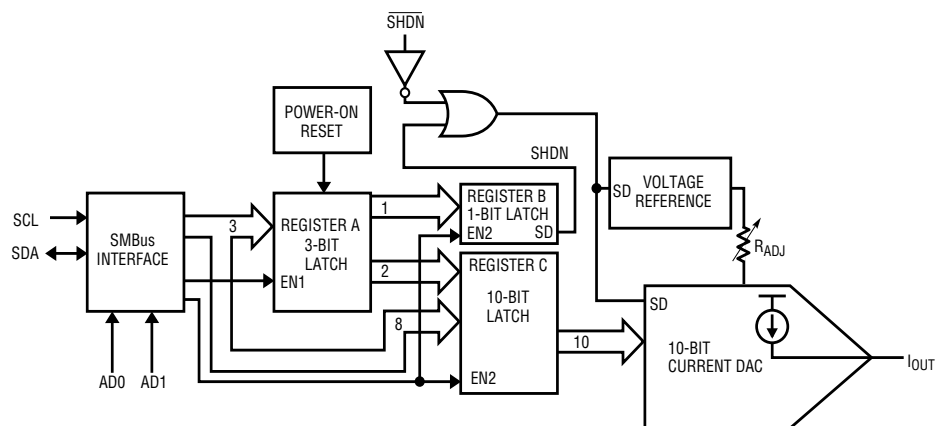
$\overline{SHDN}$

POWER-ON RESET

SHDN

SCL

SDA

SMBus INTERFACE

3

REGISTER A 3-BIT LATCH

EN1

1

2

8

REGISTER B 1-BIT LATCH

EN2

SD

REGISTER C

10-BIT LATCH

EN2

10

SD

VOLTAGE REFERENCE

$R_{ADJ}$

SD

10-BIT CURRENT DAC

$I_{OUT}$

AD0

AD1